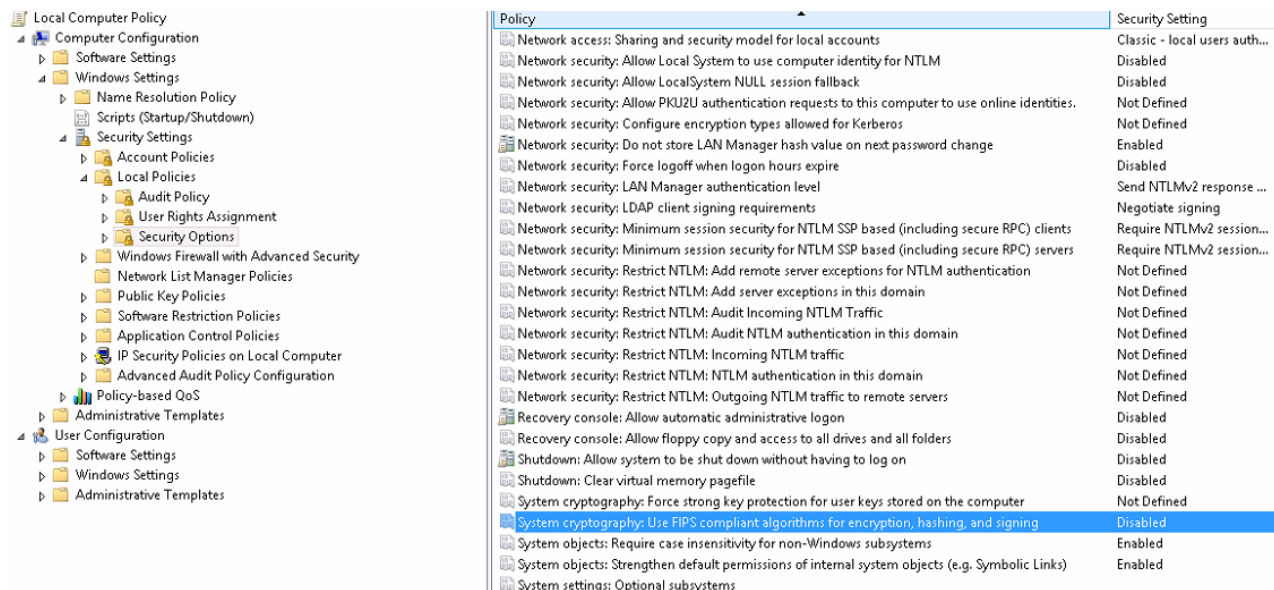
Local Computer Policy
Computer Configuration
Software Settings
Windows Settings
Name Resolution Policy
Scripts (Startup/Shutdown)
Security Settings
Account Policies
Local Policies
Audit Policy
User Rights Assignment
Security Options
Windows Firewall with Advanced Security
Network List Manager Policies
Public Key Policies
Software Restriction Policies
Application Control Policies
IP Security Policies on Local Computer
Advanced Audit Policy Configuration
Policy-based QoS
Administrative Templates
User Configuration
Software Settings
Windows Settings
Administrative Templates

| Policy | Security Setting |
|---|---|
| Network access: Sharing and security model for local accounts | Classic - local users auth... |
| Network security: Allow Local System to use computer identity for NTLM | Disabled |
| Network security: Allow LocalSystem NULL session fallback | Disabled |
| Network security: Allow PKU2U authentication requests to this computer to use online identities. | Not Defined |
| Network security: Configure encryption types allowed for Kerberos | Not Defined |
| Network security: Do not store LAN Manager hash value on next password change | Enabled |
| Network security: Force logoff when logon hours expire | Disabled |
| Network security: LAN Manager authentication level | Send NTLMv2 response ... |
| Network security: LDAP client signing requirements | Negotiate signing |
| Network security: Minimum session security for NTLM SSP based (including secure RPC) clients | Require NTLMv2 session... |
| Network security: Minimum session security for NTLM SSP based (including secure RPC) servers | Require NTLMv2 session... |
| Network security: Restrict NTLM: Add remote server exceptions for NTLM authentication | Not Defined |
| Network security: Restrict NTLM: Add server exceptions in this domain | Not Defined |
| Network security: Restrict NTLM: Audit Incoming NTLM Traffic | Not Defined |
| Network security: Restrict NTLM: Audit NTLM authentication in this domain | Not Defined |
| Network security: Restrict NTLM: Incoming NTLM traffic | Not Defined |
| Network security: Restrict NTLM: NTLM authentication in this domain | Not Defined |
| Network security: Restrict NTLM: Outgoing NTLM traffic to remote servers | Not Defined |
| Recovery console: Allow automatic administrative logon | Disabled |
| Recovery console: Allow floppy copy and access to all drives and all folders | Disabled |
| Shutdown: Allow system to be shut down without having to log on | Disabled |
| Shutdown: Clear virtual memory pagefile | Disabled |
| System cryptography: Force strong key protection for user keys stored on the computer | Not Defined |
| System cryptography: Use FIPS compliant algorithms for encryption, hashing, and signing | Disabled |
| System objects: Require case insensitivity for non-Windows subsystems | Enabled |
| System objects: Strengthen default permissions of internal system objects (e.g. Symbolic Links) | Enabled |
| System settings: Optional subsystems | |